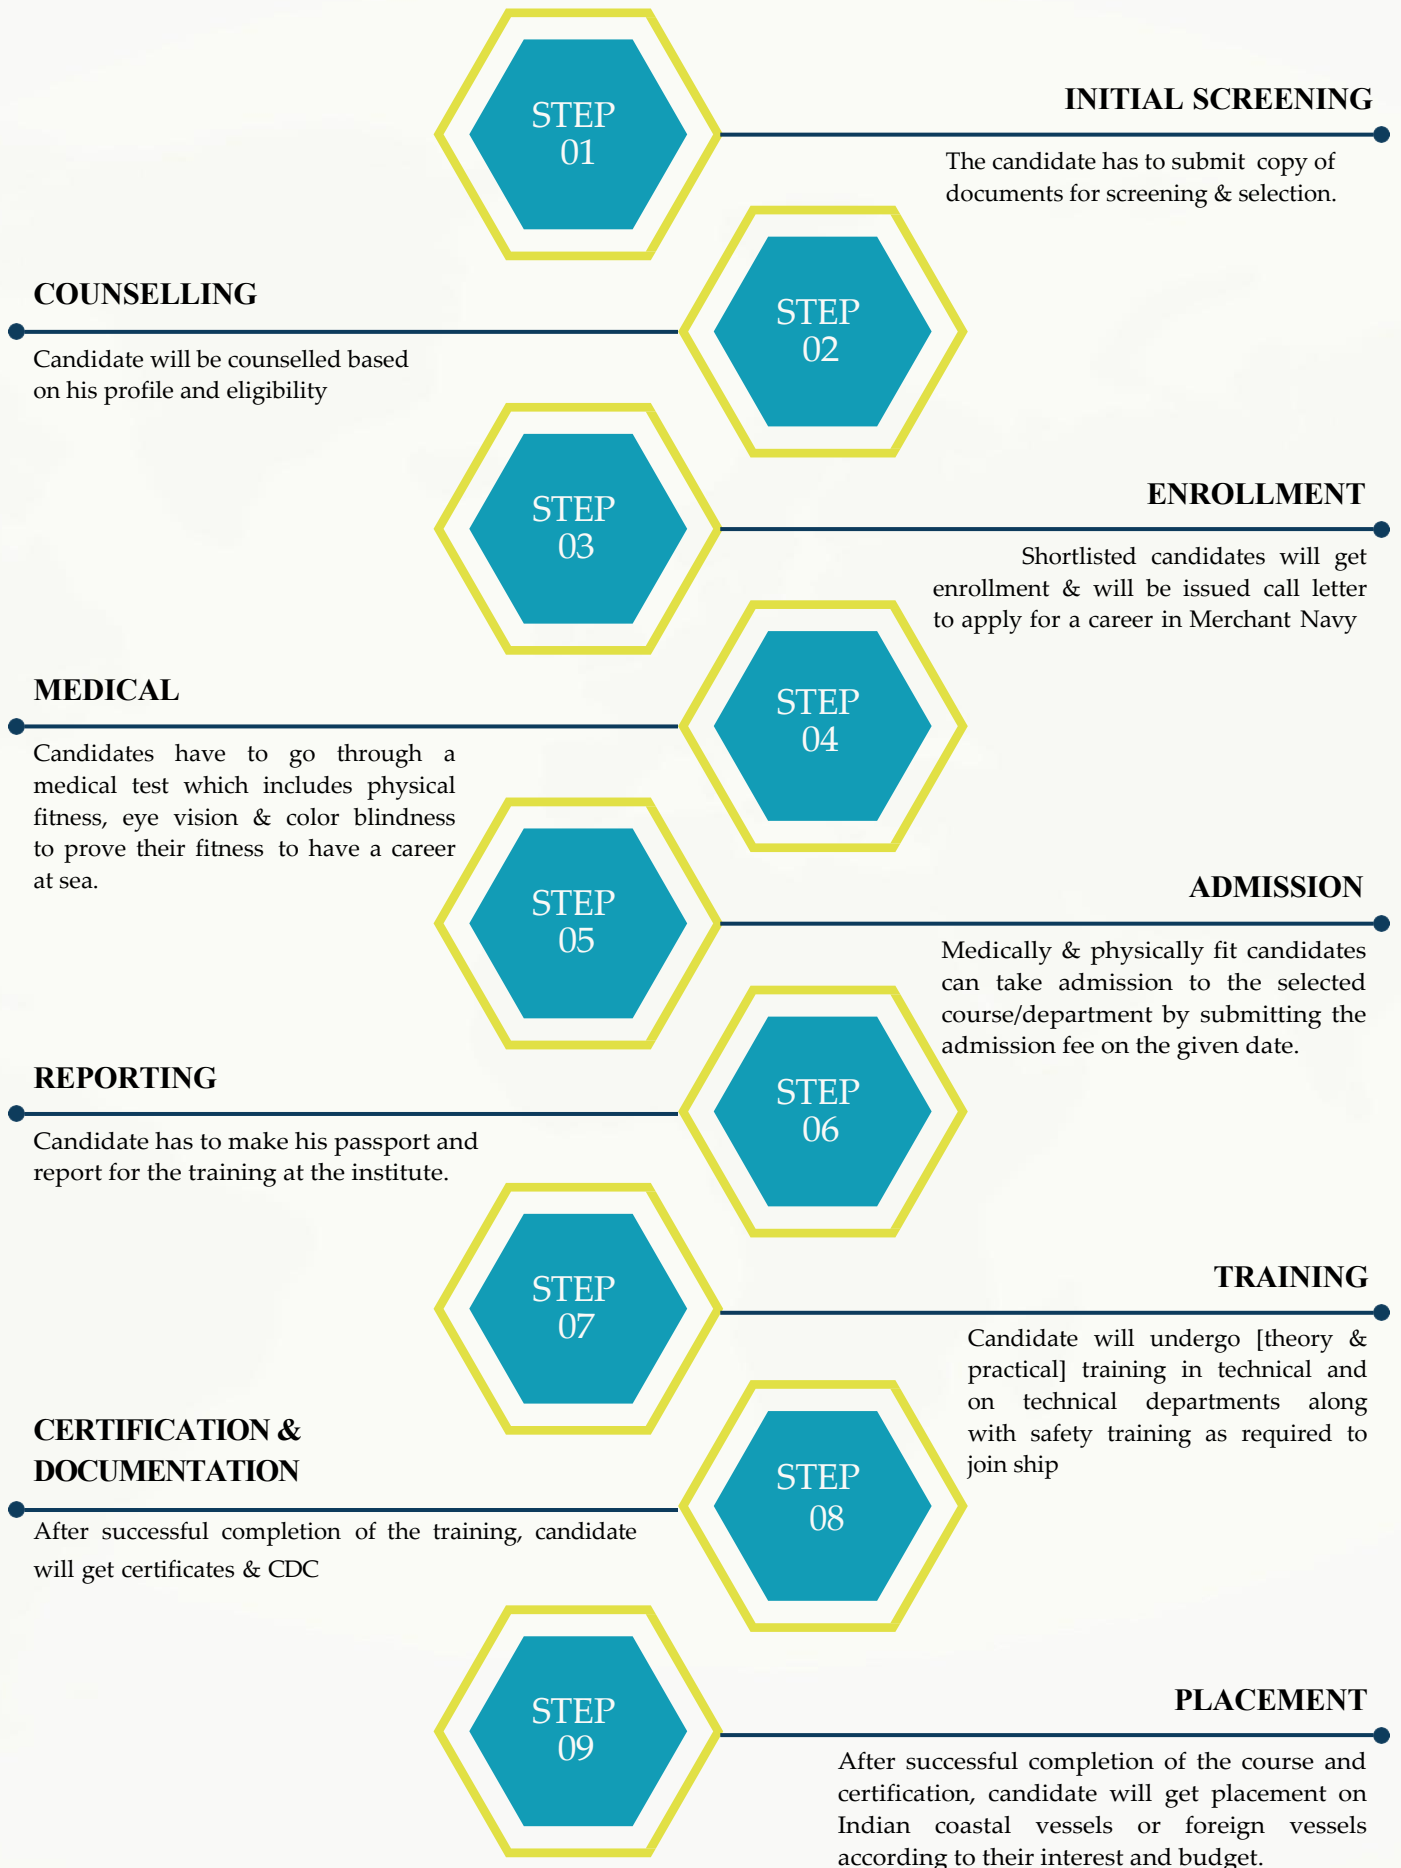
STEP 01

INITIAL SCREENING

The candidate has to submit copy of documents for screening & selection.

STEP 02

COUNSELLING

Candidate will be counselled based on his profile and eligibility

STEP 03

ENROLLMENT

Shortlisted candidates will get enrollment & will be issued call letter to apply for a career in Merchant Navy

STEP 04

MEDICAL

Candidates have to go through a medical test which includes physical fitness, eye vision & color blindness to prove their fitness to have a career at sea.

STEP 05

ADMISSION

Medically & physically fit candidates can take admission to the selected course/department by submitting the admission fee on the given date.

STEP 06

REPORTING

Candidate has to make his passport and report for the training at the institute.

STEP 07

TRAINING

Candidate will undergo [theory & practical] training in technical and on technical departments along with safety training as required to join ship

STEP 08

CERTIFICATION & DOCUMENTATION

After successful completion of the training, candidate will get certificates & CDC

STEP 09

PLACEMENT

After successful completion of the course and certification, candidate will get placement on Indian coastal vessels or foreign vessels according to their interest and budget.